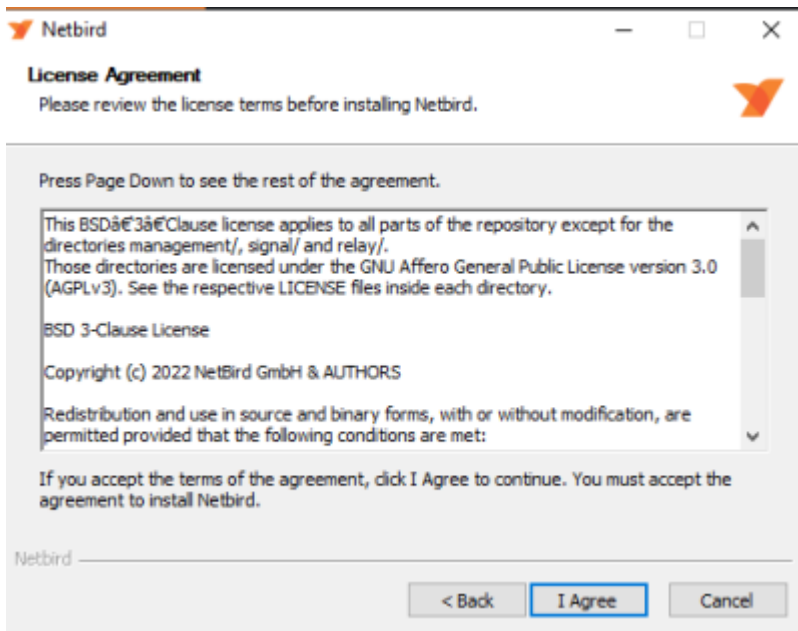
Netbird

License Agreement

Please review the license terms before installing Netbird.

Press Page Down to see the rest of the agreement.

This BSDâ€'3â€'Clause license applies to all parts of the repository except for the directories management/, signal/ and relay/.
Those directories are licensed under the GNU Affero General Public License version 3.0 (AGPLv3). See the respective LICENSE files inside each directory.

BSD 3-Clause License

Copyright (c) 2022 NetBird GmbH & AUTHORS

Redistribution and use in source and binary forms, with or without modification, are permitted provided that the following conditions are met:

If you accept the terms of the agreement, click I Agree to continue. You must accept the agreement to install Netbird.

Netbird

< Back

I Agree

Cancel